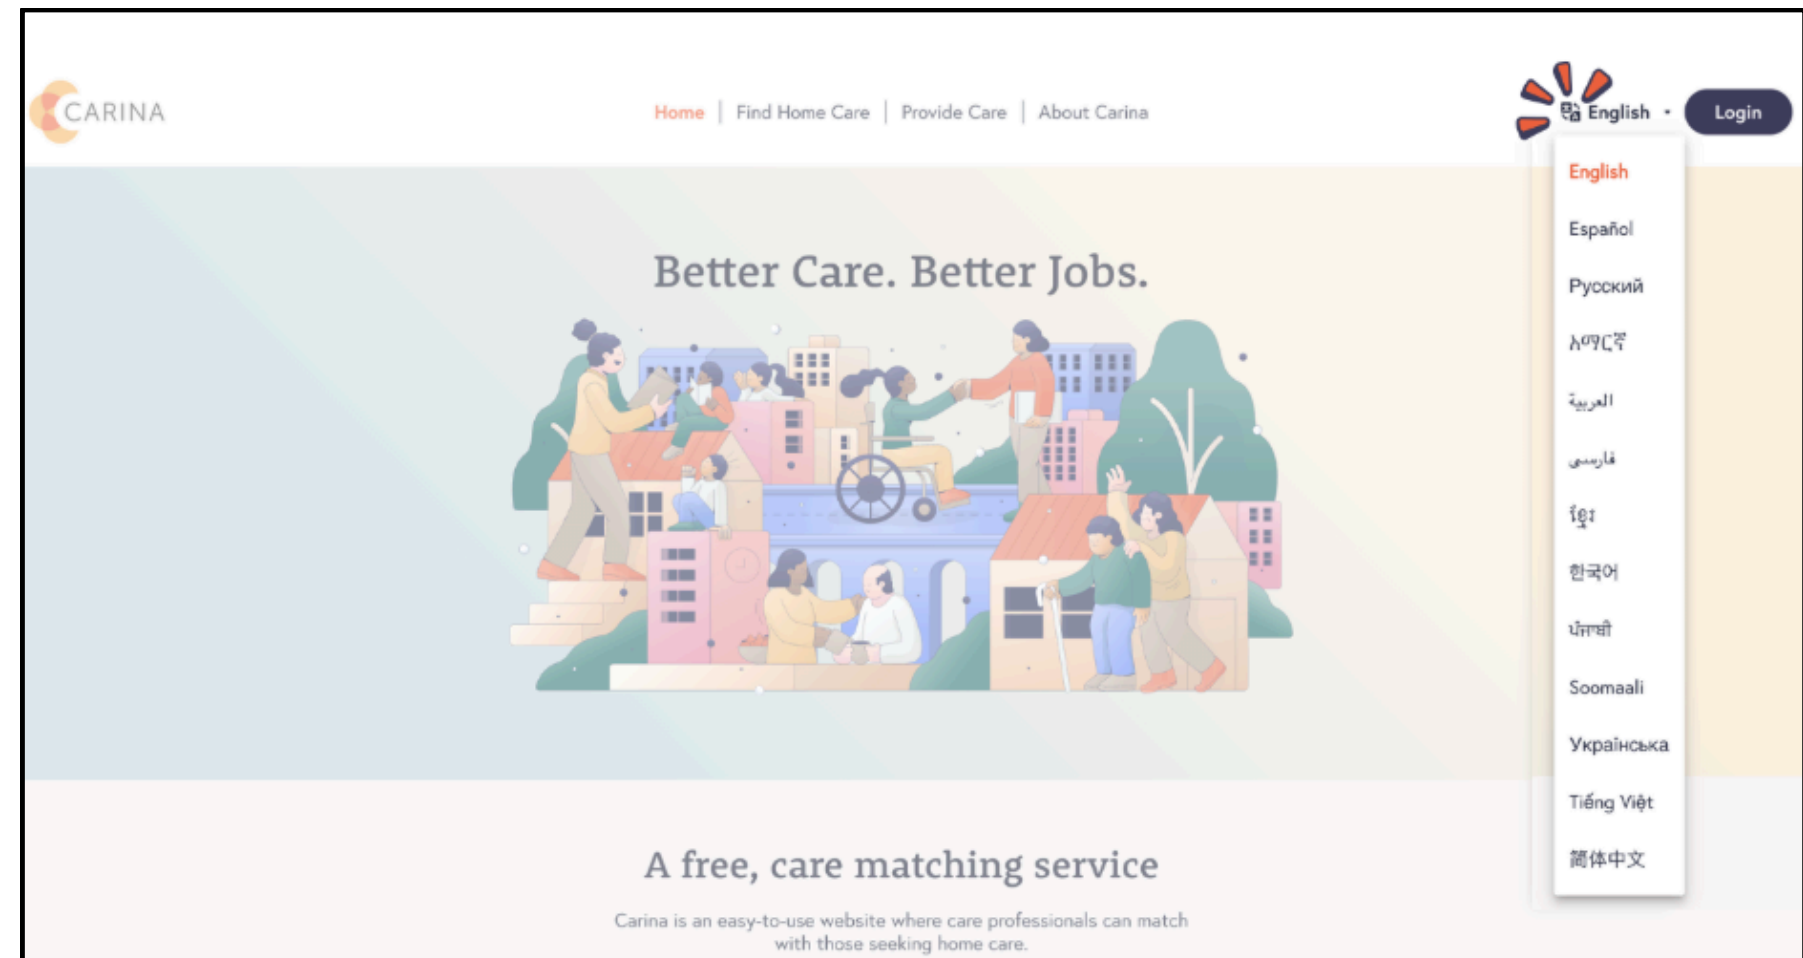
CARINA

Home | Find Home Care | Provide Care | About Carina

English

Login

English

Español

Русский

አማርኛ

العربية

فارسی

ខ្មែរ

한국어

ਪੰਜਾਬੀ

Soomaali

Українська

Tiếng Việt

简体中文

Better Care. Better Jobs.

A free, care matching service

Carina is an easy-to-use website where care professionals can match with those seeking home care.